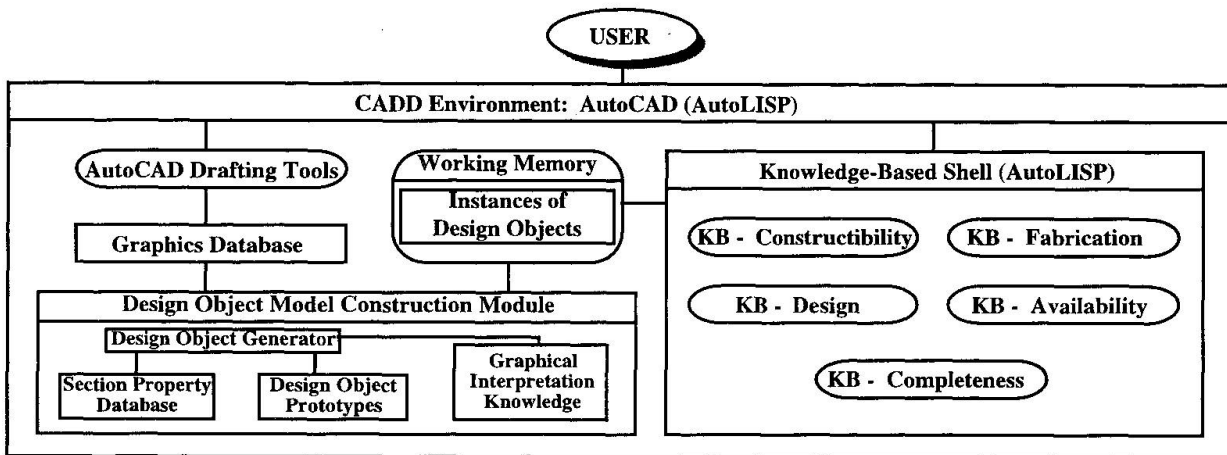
USER

CADD Environment: AutoCAD (AutoLISP)

AutoCAD Drafting Tools

Working Memory

Instances of Design Objects

Knowledge-Based Shell (AutoLISP)

Graphics Database

KB - Constructibility

KB - Fabrication

KB - Design

KB - Availability

KB - Completeness

Design Object Model Construction Module

Design Object Generator

Section Property Database

Design Object Prototypes

Graphical Interpretation Knowledge